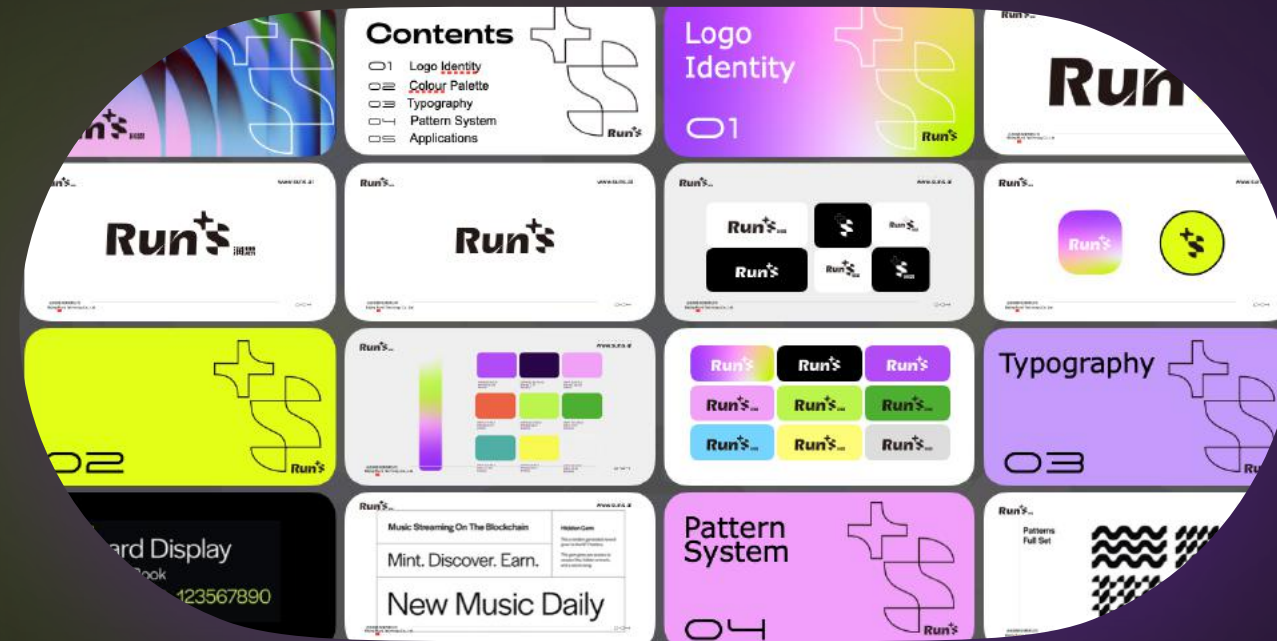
Contents
01 Logo Identity
02 Colour Palette
03 Typography
04 Pattern System
05 Applications

Run's

Logo Identity
01
Run's

Run

Run's

Run's

Run's

Run's

Run's
Run's
Run's

Run's

Run's

Run's

02
Run's

Run's

Run's
Run's
Run's
Run's
Run's
Run's
Run's
Run's
Run's

Typography
03

ard Display
Book
123567890

Run's
Music Streaming On The Blockchain
Hidden Gem
Mint. Discover. Earn.
New Music Daily

Pattern System
04
Run's

Run's
Patterns Full Set